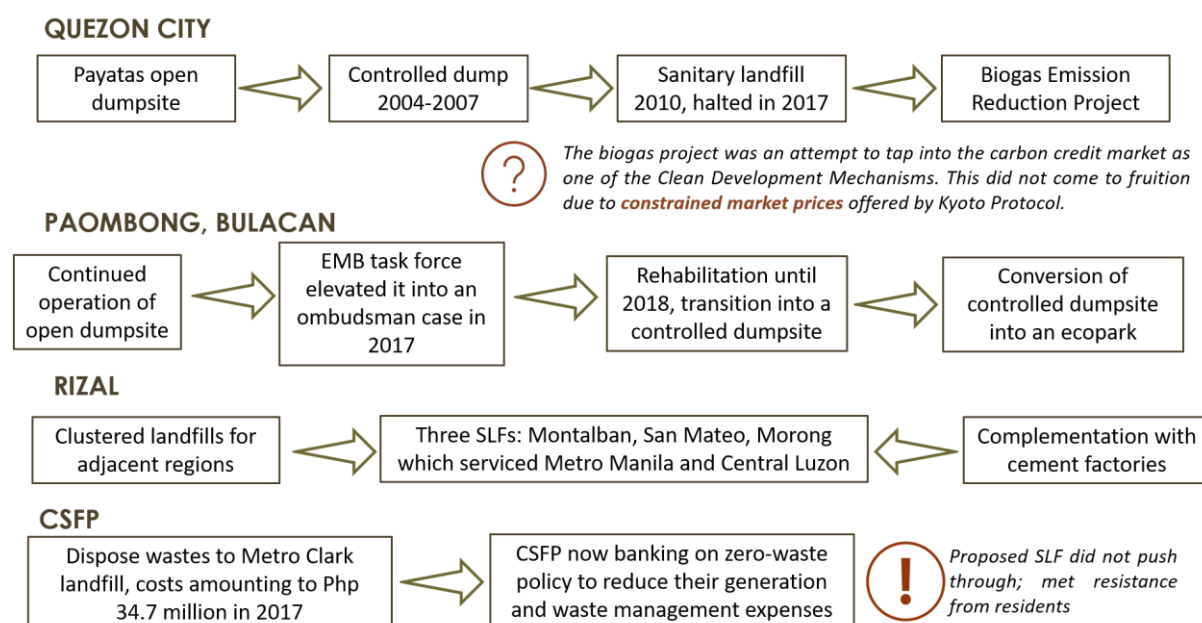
QUEZON CITY

Payatas open dumpsite

Controlled dump 2004-2007

Sanitary landfill 2010, halted in 2017

Biogas Emission Reduction Project

?

The biogas project was an attempt to tap into the carbon credit market as one of the Clean Development Mechanisms. This did not come to fruition due to constrained market prices offered by Kyoto Protocol.

PAOMBONG, BULACAN

Continued operation of open dumpsite

EMB task force elevated it into an ombudsman case in 2017

Rehabilitation until 2018, transition into a controlled dumpsite

Conversion of controlled dumpsite into an ecopark

RIZAL

Clustered landfills for adjacent regions

Three SLFs: Montalban, San Mateo, Morong which serviced Metro Manila and Central Luzon

Complementation with cement factories

CSFP

Dispose wastes to Metro Clark landfill, costs amounting to Php 34.7 million in 2017

CSFP now banking on zero-waste policy to reduce their generation and waste management expenses

!

Proposed SLF did not push through; met resistance from residents